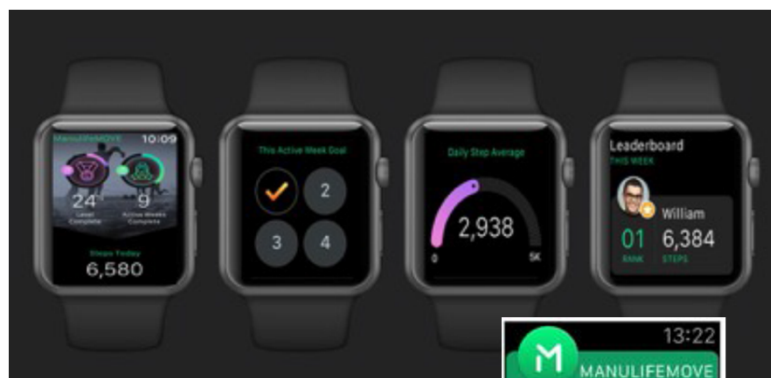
ManulifeMOVE 10:09

24
Level Complete

9
Active Weeks Complete

Steps Today
6,580

This Active Week Goal

2
3
4

Daily Step Average
2,938
0
5K

Leaderboard
THIS WEEK
William
01
RANK
6,384
STEPS

13:22
MANULIFEMOVE